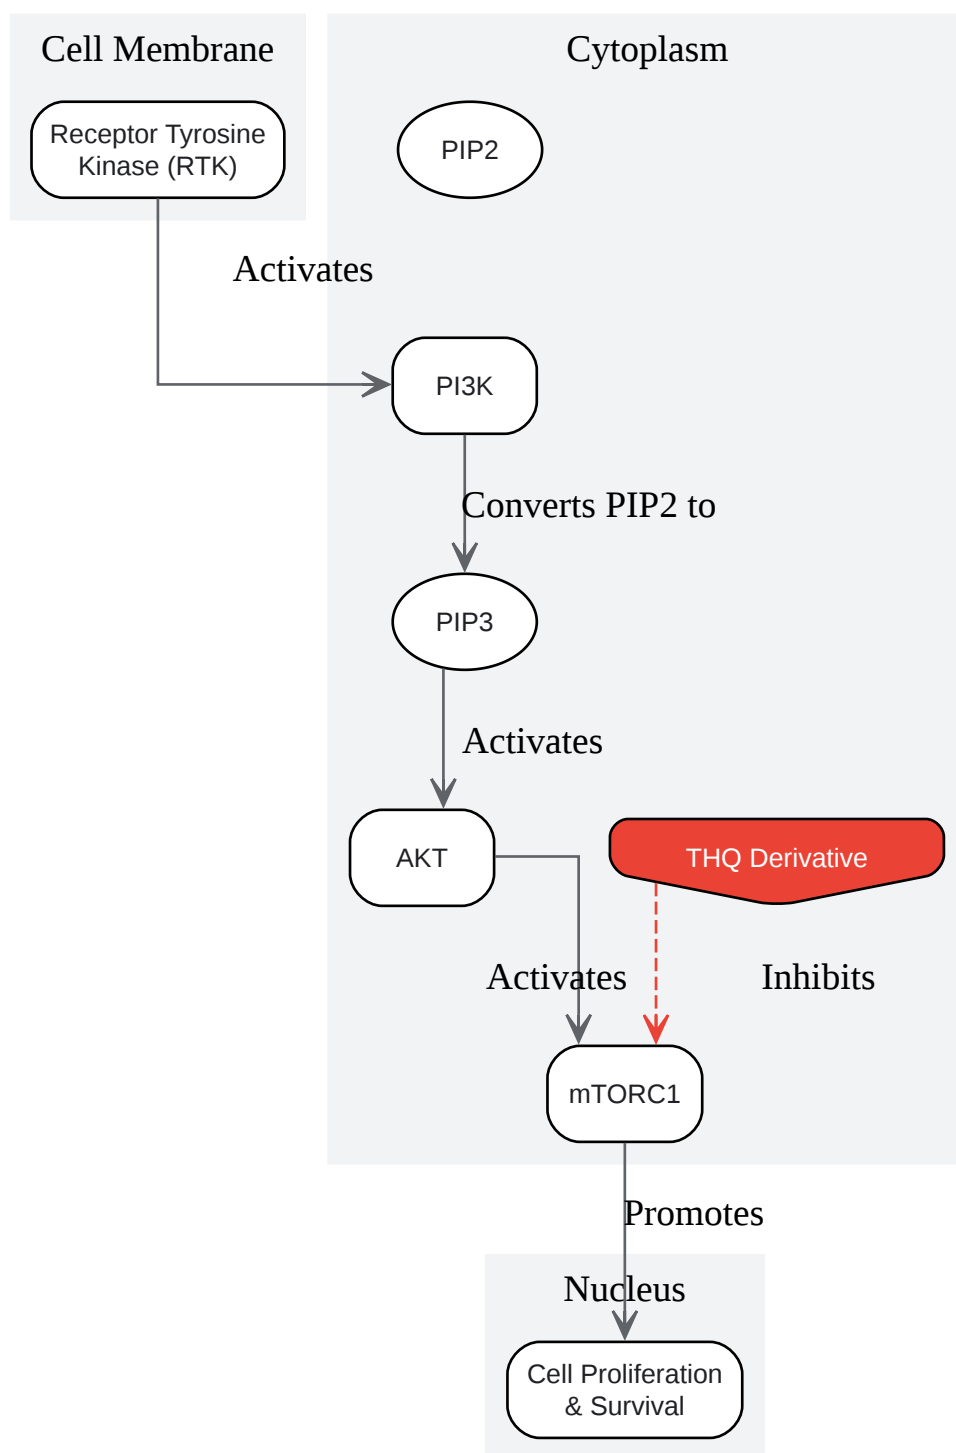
Cell Membrane

Receptor Tyrosine Kinase (RTK)

Cytoplasm

PIP2

Activates

PI3K

Converts PIP2 to

PIP3

Activates

AKT

THQ Derivative

Activates

Inhibits

mTORC1

Promotes

Nucleus

Cell Proliferation & Survival